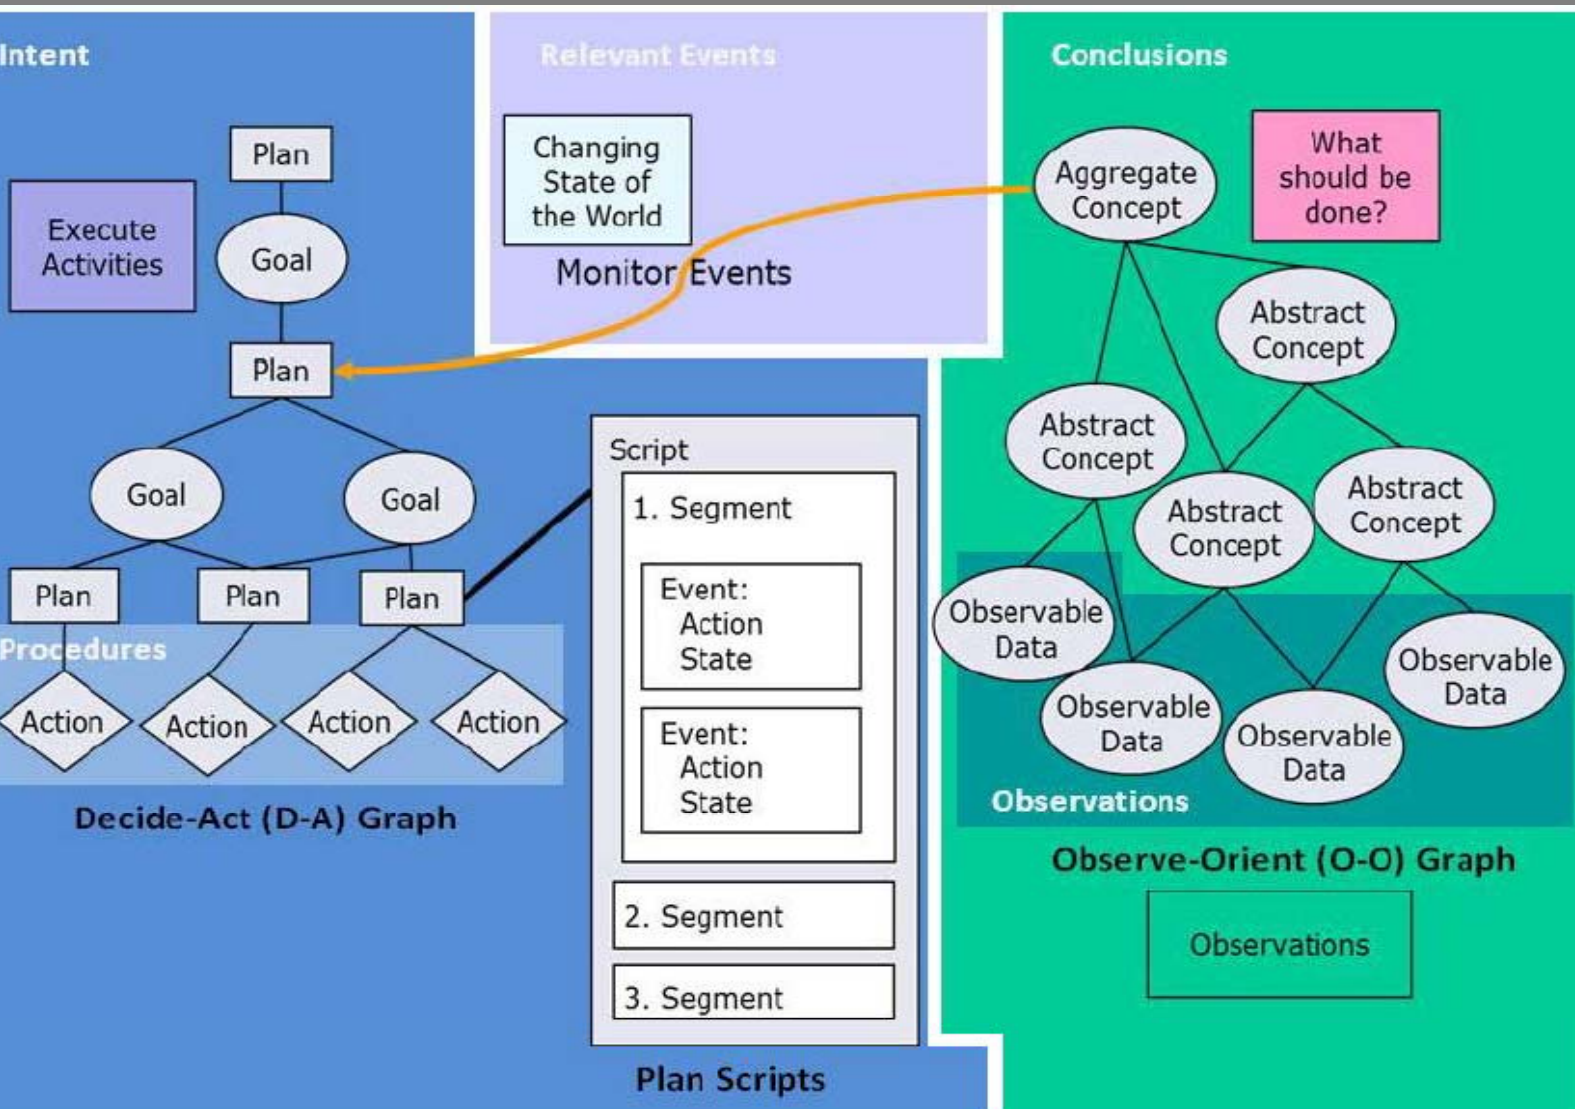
Intent

Plan

Execute Activities

Goal

Plan

Goal

Goal

Plan

Plan

Plan

Procedures

Action

Action

Action

Action

Decide-Act (D-A) Graph

Relevant Events

Changing State of the World

Monitor Events

Script

1. Segment

Event: Action State

Event: Action State

2. Segment

3. Segment

Plan Scripts

Conclusions

Aggregate Concept

What should be done?

Abstract Concept

Abstract Concept

Abstract Concept

Abstract Concept

Observable Data

Observable Data

Observable Data

Observable Data

Observations

Observe-Orient (O-O) Graph

Observations